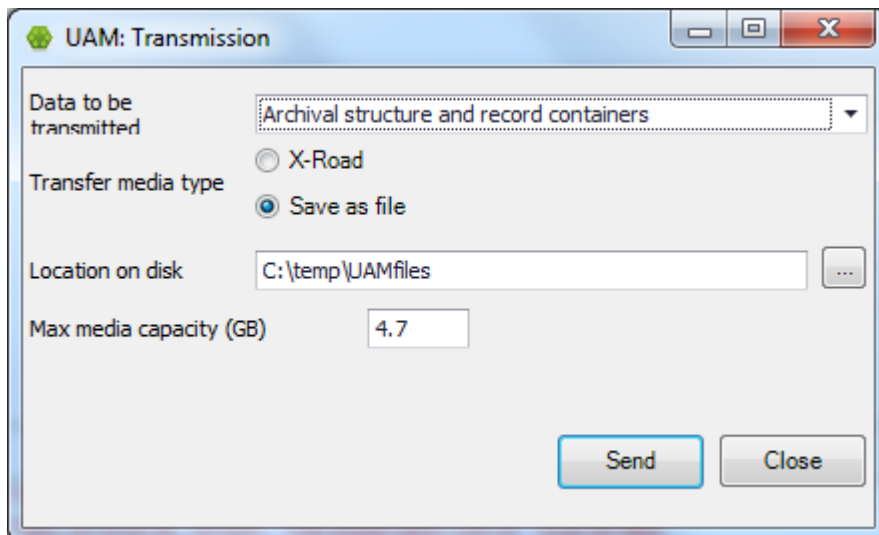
UAM: Transmission

Data to be transmitted
Archival structure and record containers

Transfer media type
X-Road
Save as file

Location on disk
C:\temp\UAMfiles
...

Max media capacity (GB)
4.7

Send
Close